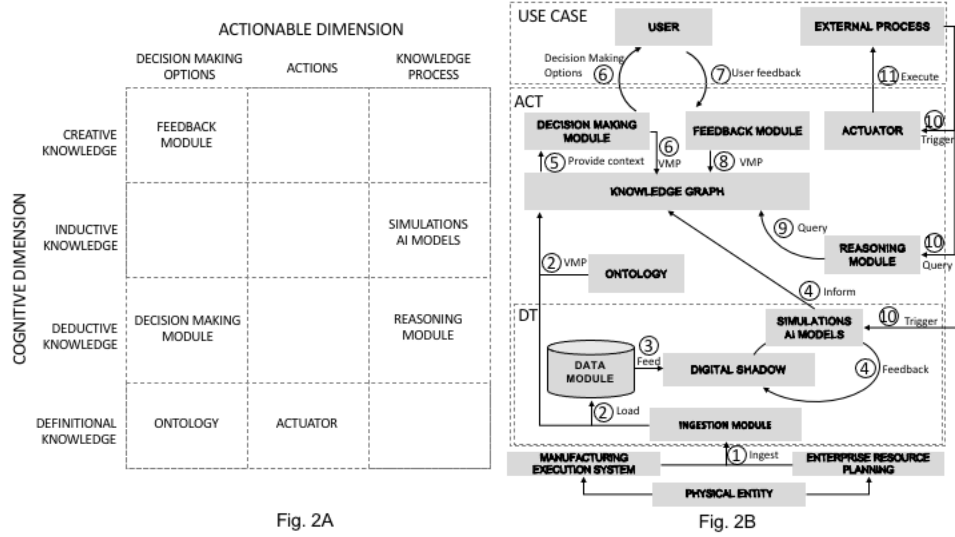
ACTIONABLE DIMENSION

COGNITIVE DIMENSION

| | DECISION MAKING OPTIONS | ACTIONS | KNOWLEDGE PROCESS |
|---|---|---|---|
| CREATIVE KNOWLEDGE | FEEDBACK MODULE | | |
| INDUCTIVE KNOWLEDGE | | | SIMULATIONS AI MODELS |
| DEDUCTIVE KNOWLEDGE | DECISION MAKING MODULE | | REASONING MODULE |
| DEFINITIONAL KNOWLEDGE | ONTOLOGY | ACTUATOR | |

Fig. 2A

USE CASE
USER
EXTERNAL PROCESS
Decision Making Options 6
7 User feedback
11 Execute
ACT
DECISION MAKING MODULE
FEEDBACK MODULE
ACTUATOR
10 Trigger
5 Provide context
6 VMP
8 VMP
KNOWLEDGE GRAPH
9 Query
REASONING MODULE
10 Query
2 VMP
ONTOLOGY
4 Inform
DT
SIMULATIONS AI MODELS
10 Trigger
3 Feed
DATA MODULE
DIGITAL SHADOW
4 Feedback
2 Load
INGESTION MODULE
1 Ingest
MANUFACTURING EXECUTION SYSTEM
ENTERPRISE RESOURCE PLANNING
PHYSICAL ENTITY

Fig. 2B